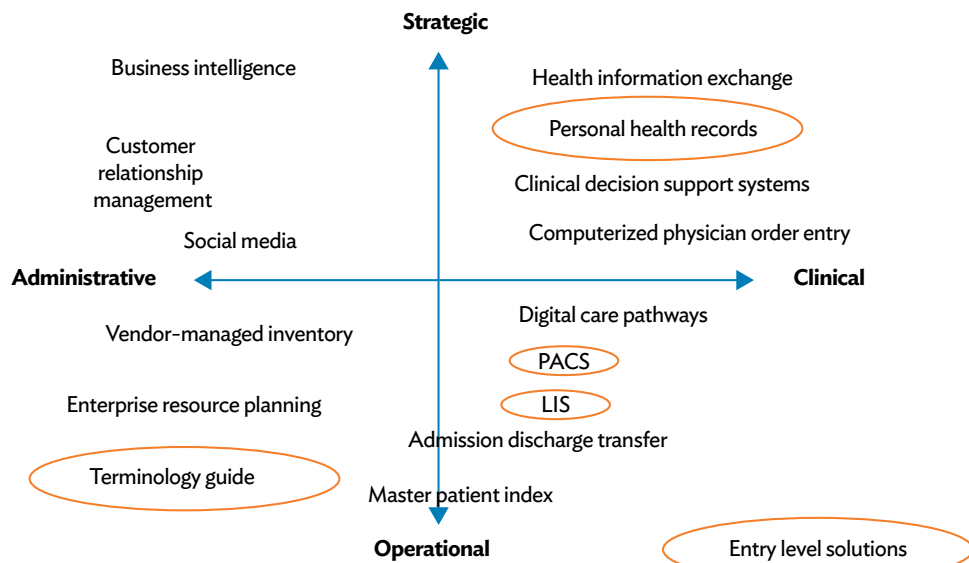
Strategic

Business intelligence

Health information exchange

Personal health records

Customer relationship management

Clinical decision support systems

Social media

Computerized physician order entry

Administrative

Clinical

Vendor-managed inventory

Digital care pathways

PACS

Enterprise resource planning

LIS

Admission discharge transfer

Terminology guide

Master patient index

Operational

Entry level solutions